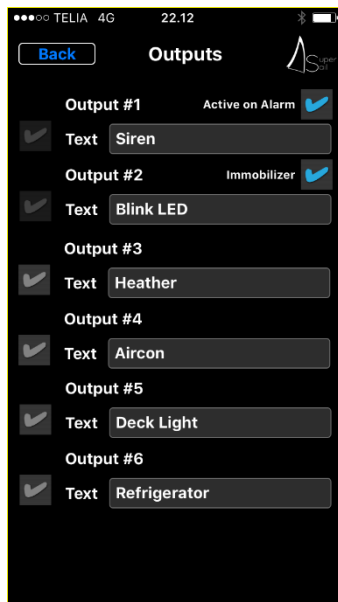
●●●○○ TELIA 4G 22.12

Back Outputs Super Sail

Output #1 Active on Alarm
Text Siren

Output #2 Immobilizer
Text Blink LED

Output #3
Text Heather

Output #4
Text Aircon

Output #5
Text Deck Light

Output #6
Text Refrigerator